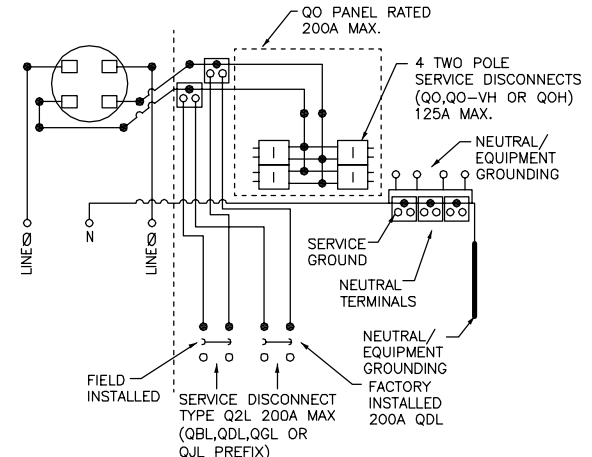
QO PANEL RATED 200A MAX.

4 TWO POLE SERVICE DISCONNECTS (QO,QO-VH OR QOH) 125A MAX.

NEUTRAL/ EQUIPMENT GROUNDING

LINEØ

N

LINEØ

SERVICE GROUND

NEUTRAL TERMINALS

NEUTRAL/ EQUIPMENT GROUNDING

FIELD INSTALLED

SERVICE DISCONNECT TYPE Q2L 200A MAX (QBL,QDL,QGL OR QJL PREFIX)

FACTORY INSTALLED 200A QDL